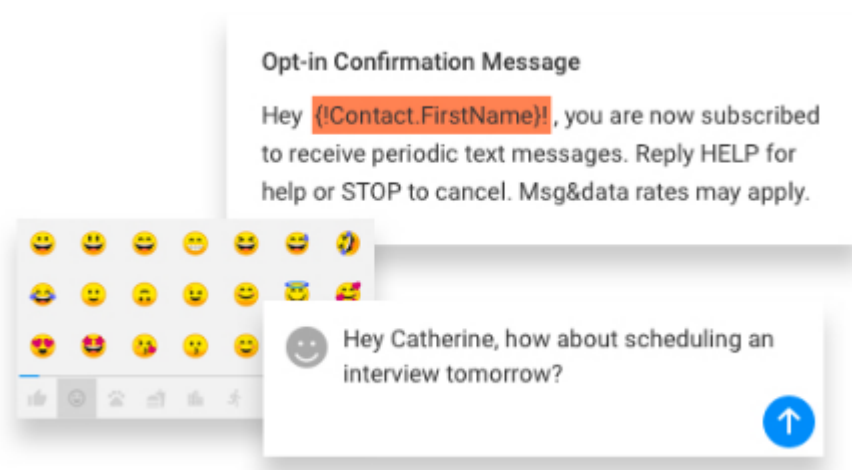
Opt-in Confirmation Message

Hey {!Contact.FirstName}! , you are now subscribed to receive periodic text messages. Reply HELP for help or STOP to cancel. Msg&data rates may apply.

Hey Catherine, how about scheduling an interview tomorrow?